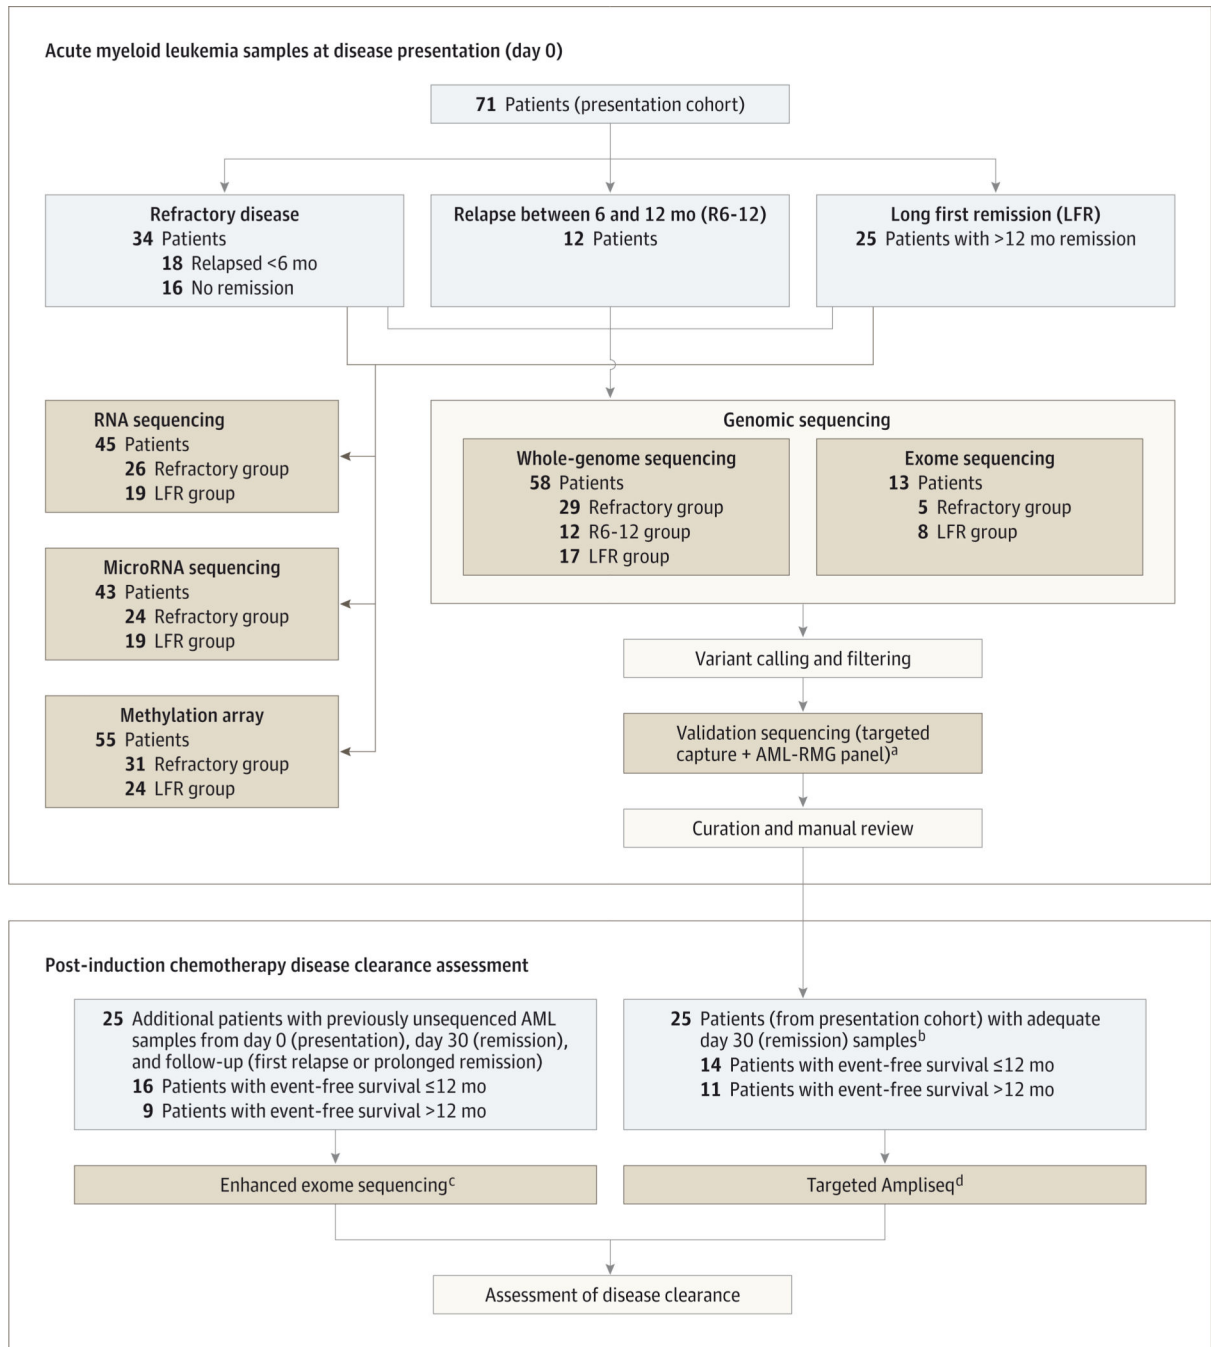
Acute myeloid leukemia samples at disease presentation (day 0)

71 Patients (presentation cohort)

Refractory disease
34 Patients
18 Relapsed <6 mo
16 No remission

Relapse between 6 and 12 mo (R6-12)
12 Patients

Long first remission (LFR)
25 Patients with >12 mo remission

RNA sequencing
45 Patients
26 Refractory group
19 LFR group

MicroRNA sequencing
43 Patients
24 Refractory group
19 LFR group

Methylation array
55 Patients
31 Refractory group
24 LFR group

Genomic sequencing

Whole-genome sequencing
58 Patients
29 Refractory group
12 R6-12 group
17 LFR group

Exome sequencing
13 Patients
5 Refractory group
8 LFR group

Variant calling and filtering

Validation sequencing (targeted capture + AML-RMG panel)$^a$

Curation and manual review

Post-induction chemotherapy disease clearance assessment

25 Additional patients with previously unsequenced AML samples from day 0 (presentation), day 30 (remission), and follow-up (first relapse or prolonged remission)
16 Patients with event-free survival ≤12 mo
9 Patients with event-free survival >12 mo

25 Patients (from presentation cohort) with adequate day 30 (remission) samples$^b$
14 Patients with event-free survival ≤12 mo
11 Patients with event-free survival >12 mo

Enhanced exome sequencing$^c$

Targeted Ampliseq$^d$

Assessment of disease clearance